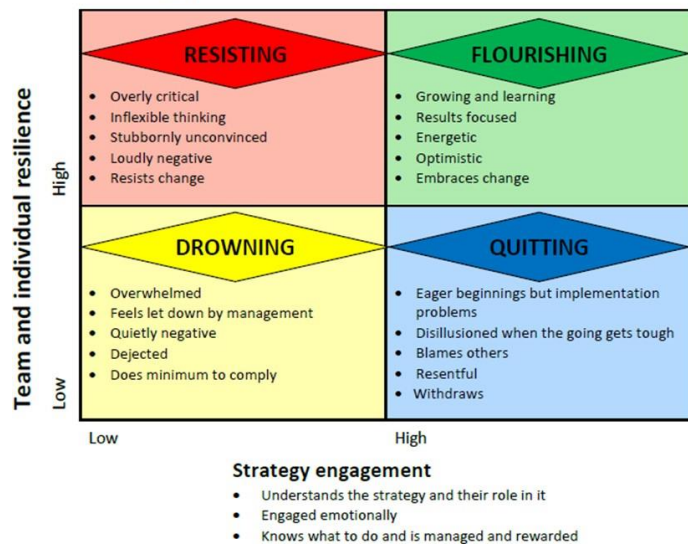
Team and individual resilience

High

RESISTING

- Overly critical
- Inflexible thinking
- Stubbornly unconvinced
- Loudly negative
- Resists change

FLOURISHING

- Growing and learning
- Results focused
- Energetic
- Optimistic
- Embraces change

Low

DROWNING

- Overwhelmed
- Feels let down by management
- Quietly negative
- Dejected
- Does minimum to comply

QUITTING

- Eager beginnings but implementation problems
- Disillusioned when the going gets tough
- Blames others
- Resentful
- Withdraws

Low

High

Strategy engagement

- Understands the strategy and their role in it
- Engaged emotionally
- Knows what to do and is managed and rewarded